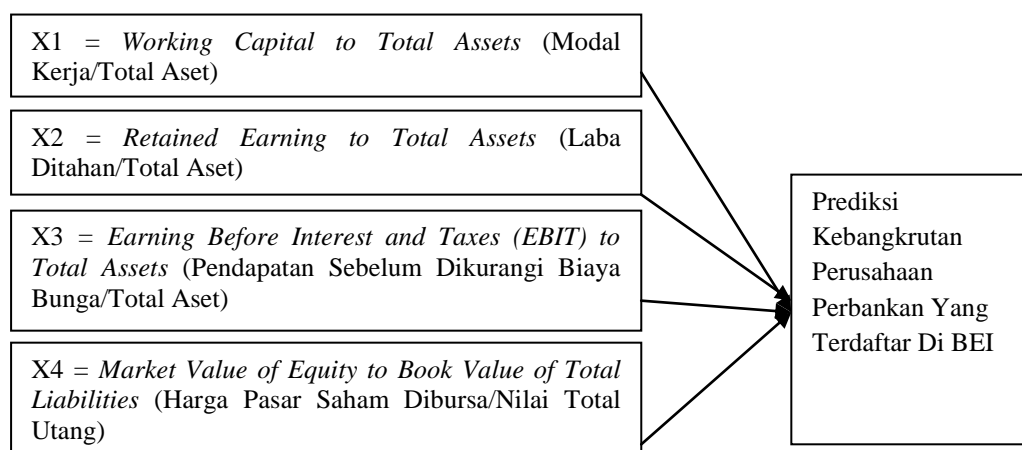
X1 = *Working Capital to Total Assets* (Modal Kerja/Total Aset)

X2 = *Retained Earning to Total Assets* (Laba Ditahan/Total Aset)

X3 = *Earning Before Interest and Taxes (EBIT) to Total Assets* (Pendapatan Sebelum Dikurangi Biaya Bunga/Total Aset)

X4 = *Market Value of Equity to Book Value of Total Liabilities* (Harga Pasar Saham Dibursa/Nilai Total Utang)

Prediksi Kebangkrutan Perusahaan Perbankan Yang Terdaftar Di BEI